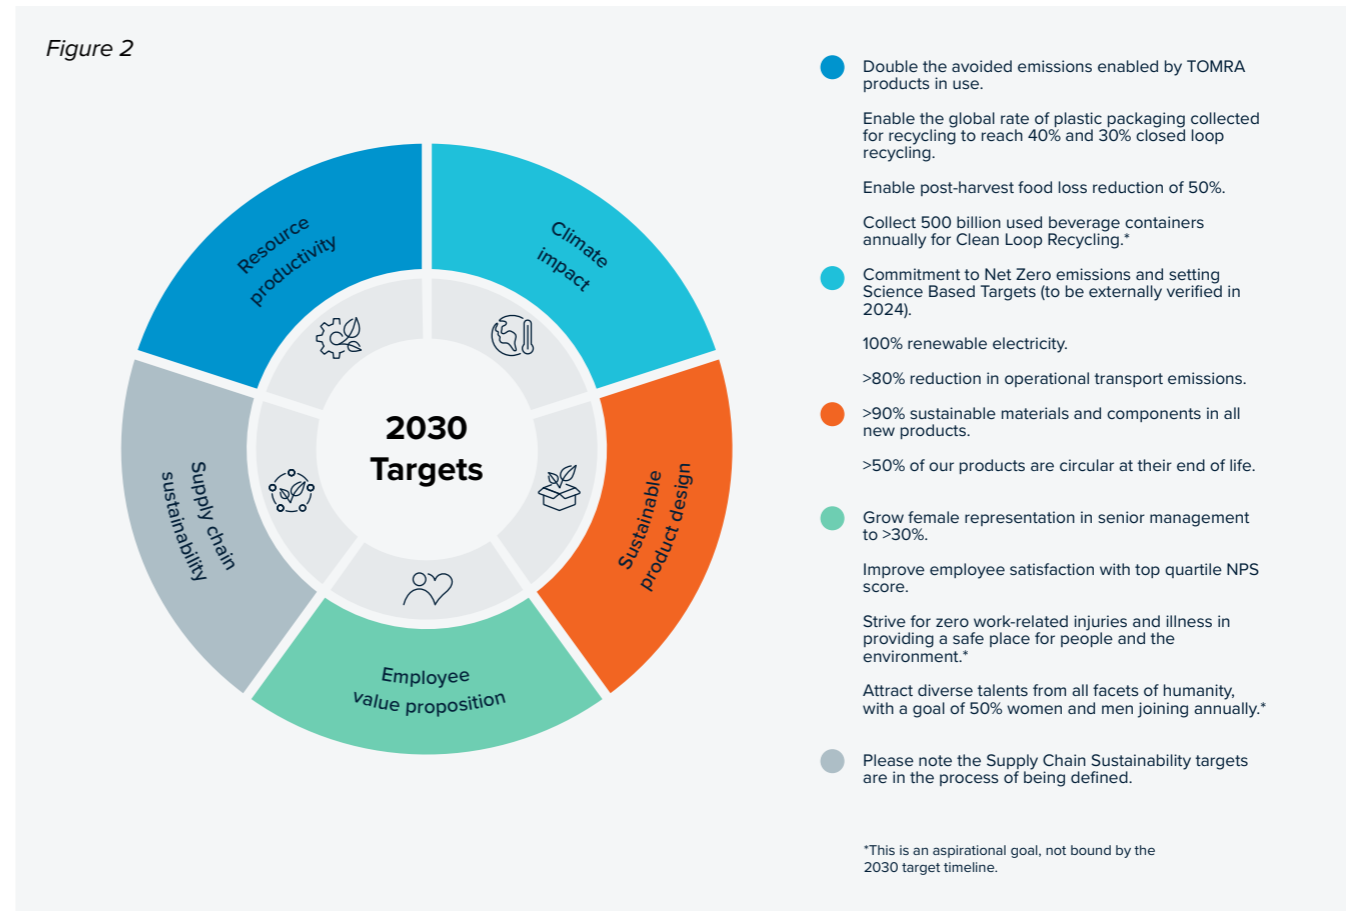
Figure 2

Resource productivity

Climate impact

Sustainable product design

Employee value proposition

Supply chain sustainability

2030 Targets

Double the avoided emissions enabled by TOMRA products in use.

Enable the global rate of plastic packaging collected for recycling to reach 40% and 30% closed loop recycling.

Enable post-harvest food loss reduction of 50%.

Collect 500 billion used beverage containers annually for Clean Loop Recycling.*

Commitment to Net Zero emissions and setting Science Based Targets (to be externally verified in 2024).

100% renewable electricity.

>80% reduction in operational transport emissions.

>90% sustainable materials and components in all new products.

>50% of our products are circular at their end of life.

Grow female representation in senior management to >30%.

Improve employee satisfaction with top quartile NPS score.

Strive for zero work-related injuries and illness in providing a safe place for people and the environment.*

Attract diverse talents from all facets of humanity, with a goal of 50% women and men joining annually.*

Please note the Supply Chain Sustainability targets are in the process of being defined.

*This is an aspirational goal, not bound by the 2030 target timeline.